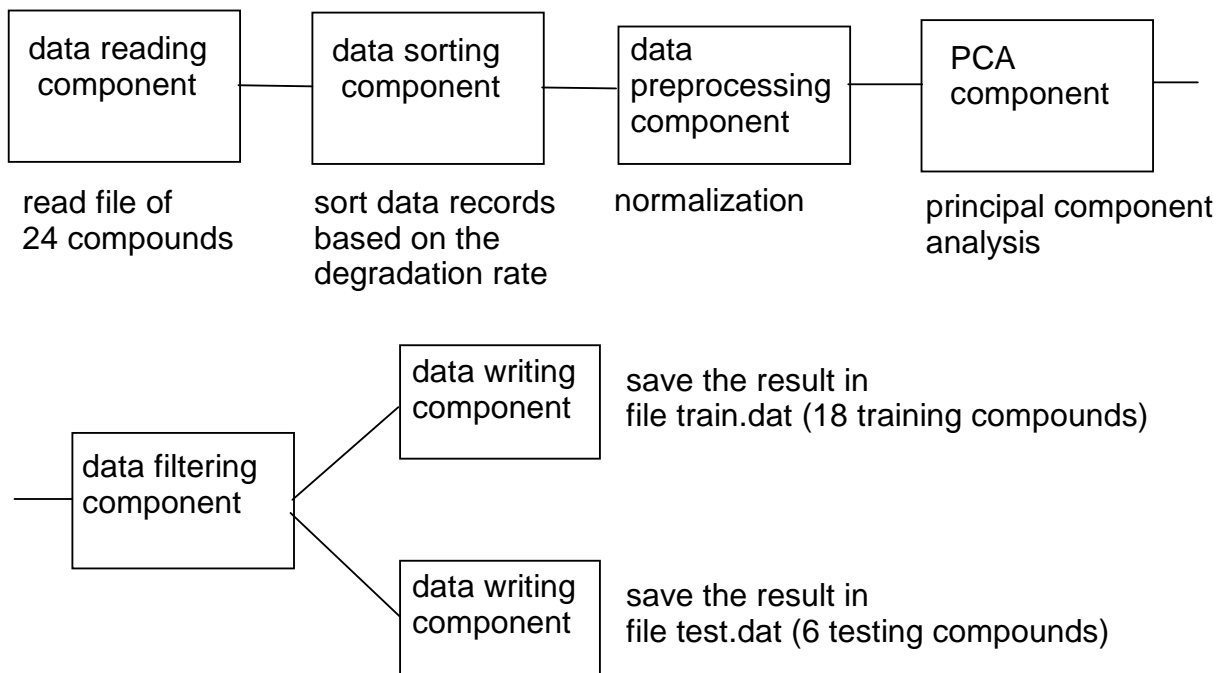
data reading component

data sorting component

data preprocessing component

PCA component

read file of 24 compounds

sort data records based on the degradation rate

normalization

principal component analysis

data filtering component

data writing component

save the result in file train.dat (18 training compounds)

data writing component

save the result in file test.dat (6 testing compounds)